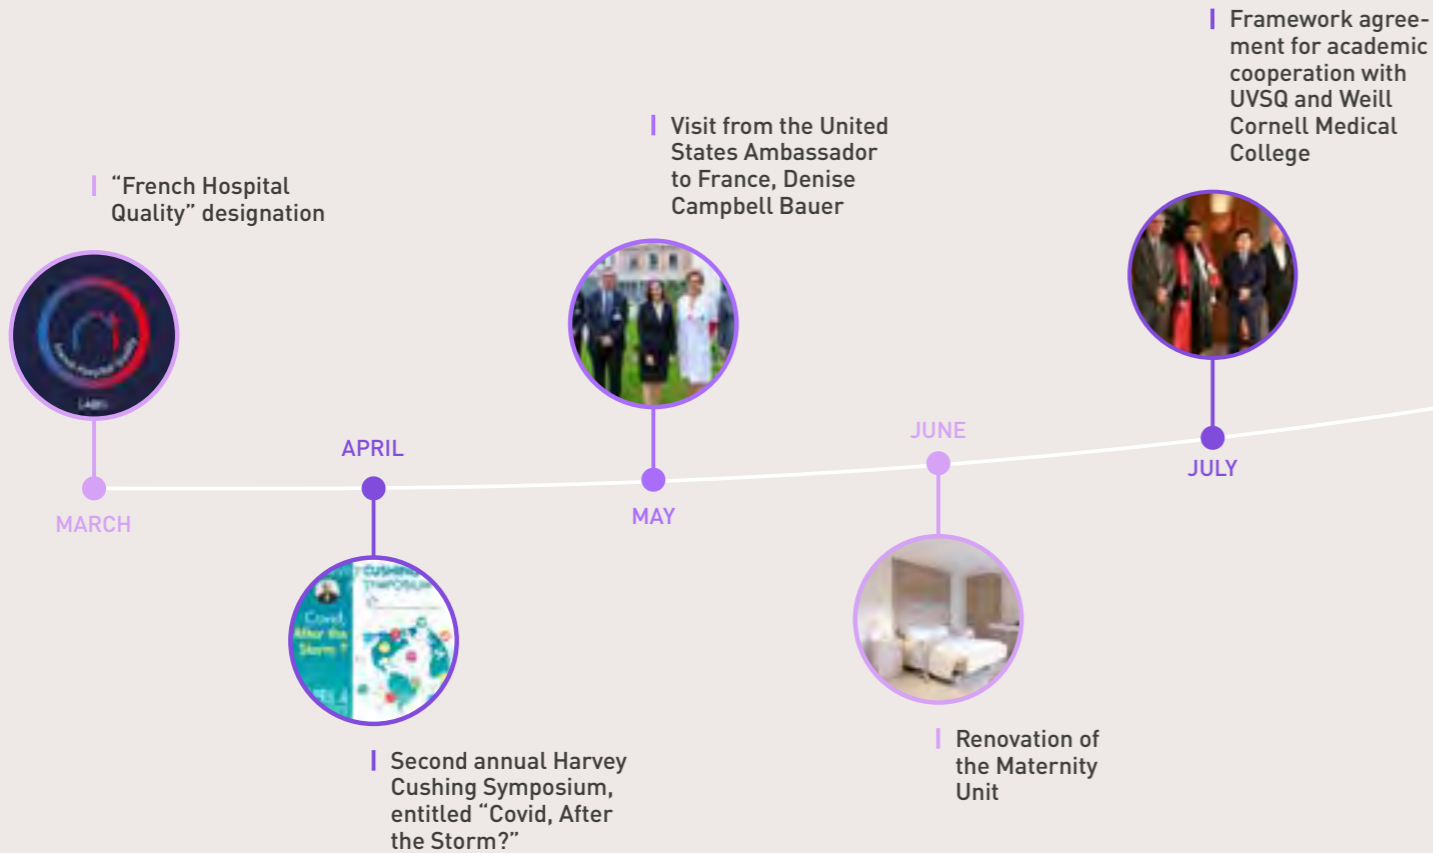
“French Hospital Quality” designation

French Hospital Quality

LABEL

MARCH

APRIL

CUSHING SYMPOSIUM

Covid, After the Storm?

Second annual Harvey Cushing Symposium, entitled “Covid, After the Storm?”

Visit from the United States Ambassador to France, Denise Campbell Bauer

MAY

JUNE

Renovation of the Maternity Unit

Framework agreement for academic cooperation with UVSQ and Weill Cornell Medical College

JULY